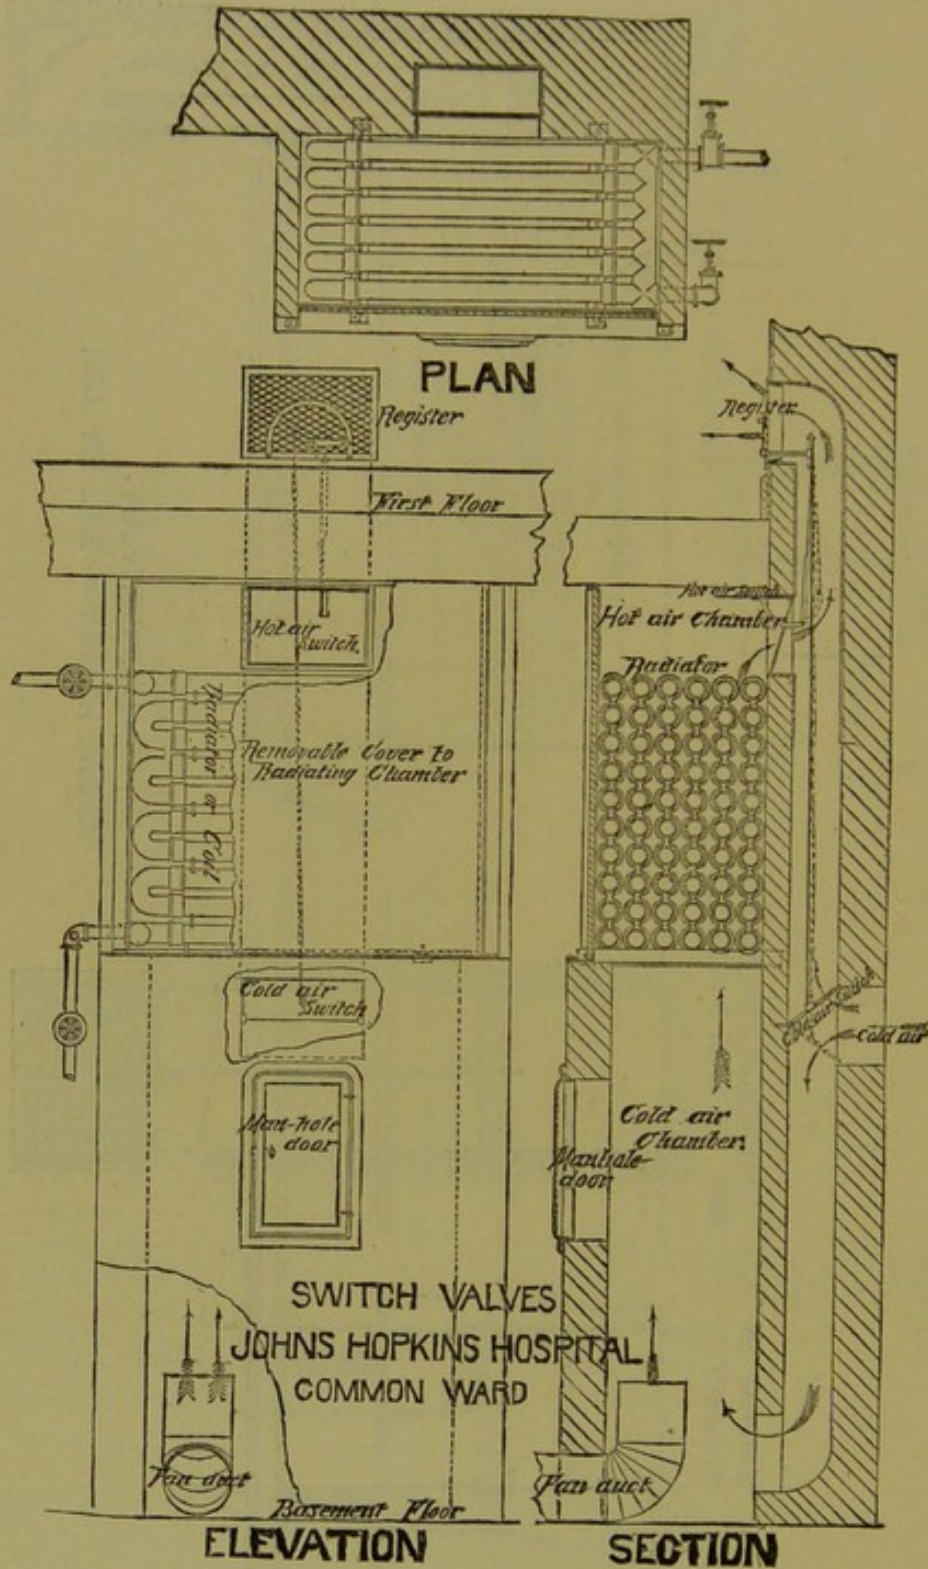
PLAN

Register

First Floor

Hot air switch

Radiator or Coil

Removable Cover to Radiating Chamber

Cold air Switch

Man-hole door

SWITCH VALVES
JOHNS HOPKINS HOSPITAL
COMMON WARD

Fan duct

Basement Floor

ELEVATION

Register

Hot air switch

Hot air Chamber

Radiator

Cold air switch

Cold air

Cold air Chamber

Manhole door

Fan duct

SECTION